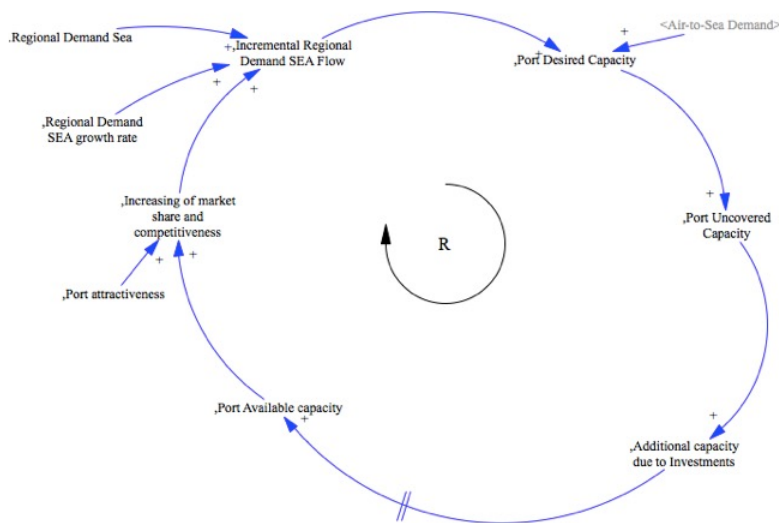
,Regional Demand Sea

+ ,Incremental Regional Demand SEA Flow

+

+

,Regional Demand SEA growth rate

+ ,Port Desired Capacity

+

<Air-to-Sea Demand>

+

,Port Uncovered Capacity

,Increasing of market share and competitiveness

R

+

+

,Port attractiveness

,Port Available capacity

+

+

,Additional capacity due to Investments